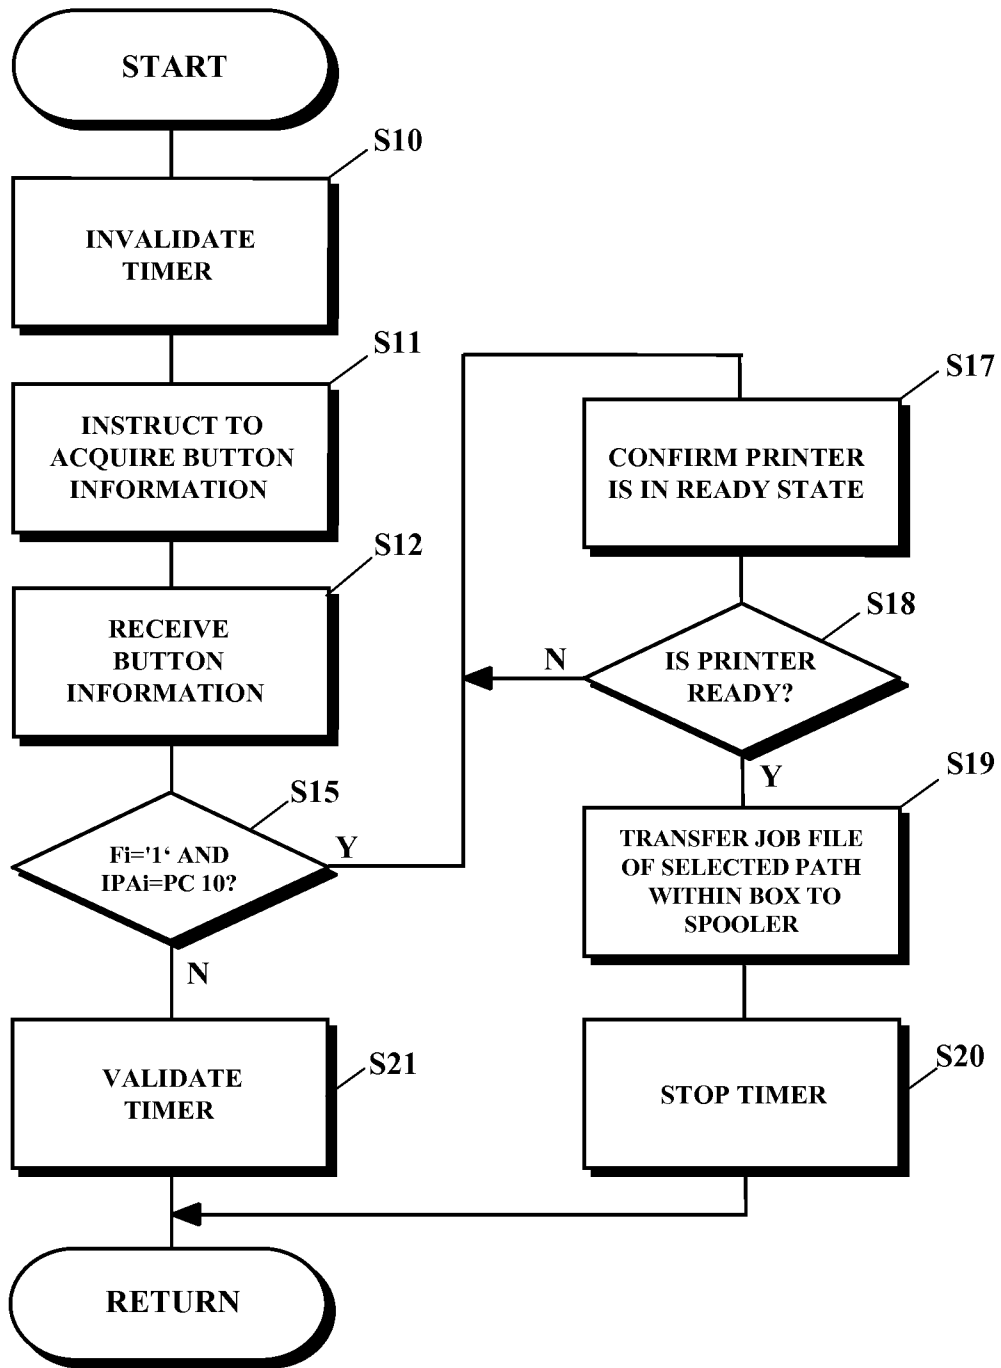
START

S10

INVALIDATE TIMER

S11

INSTRUCT TO ACQUIRE BUTTON INFORMATION

S12

RECEIVE BUTTON INFORMATION

S15

Fi='1' AND IPAi=PC 10?

Y

N

VALIDATE TIMER

S21

S17

CONFIRM PRINTER IS IN READY STATE

S18

N

IS PRINTER READY?

Y

S19

TRANSFER JOB FILE OF SELECTED PATH WITHIN BOX TO SPOOLER

S20

STOP TIMER

RETURN